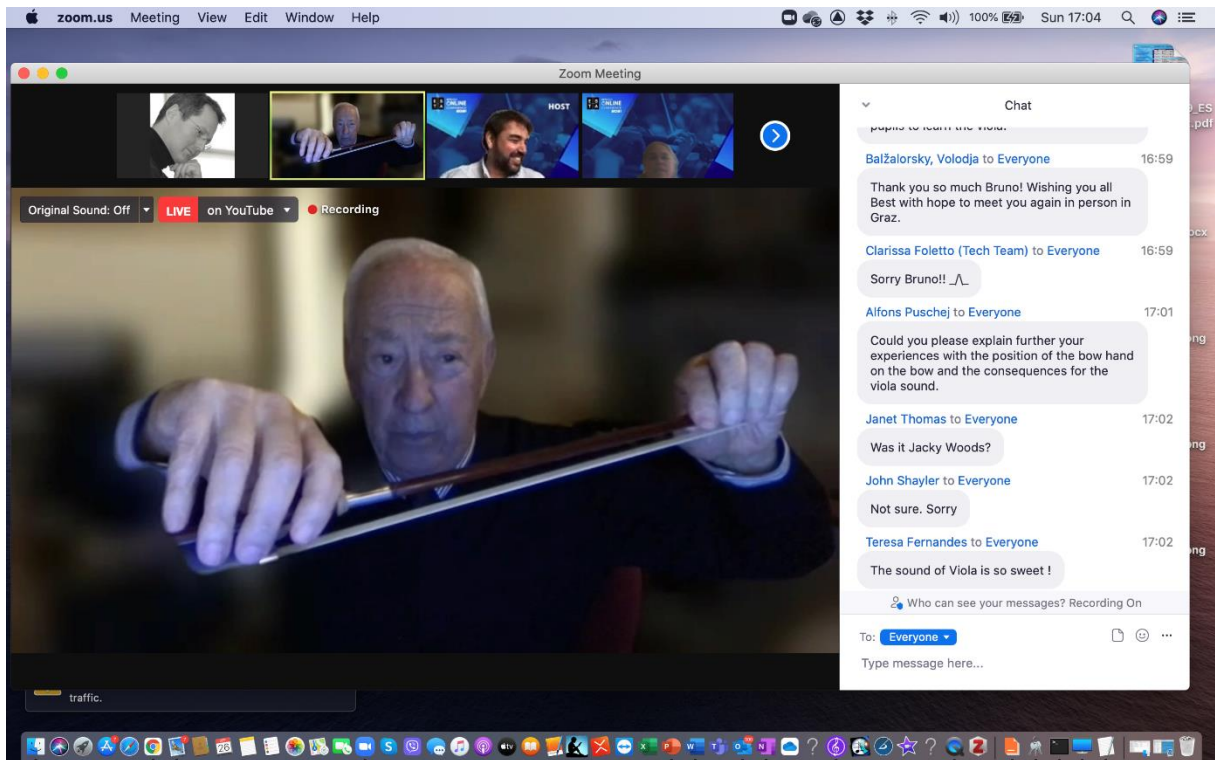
zoom.us Meeting View Edit Window Help

100% Sun 17:04

Zoom Meeting

HOST

Original Sound: Off LIVE on YouTube Recording

Chat

pupils to learn the viola.

Balžalorsky, Volodja to Everyone 16:59

Thank you so much Bruno! Wishing you all Best with hope to meet you again in person in Graz.

Clarissa Foletto (Tech Team) to Everyone 16:59

Sorry Bruno!! \_/\_

Alfons Puschej to Everyone 17:01

Could you please explain further your experiences with the position of the bow hand on the bow and the consequences for the viola sound.

Janet Thomas to Everyone 17:02

Was it Jacky Woods?

John Shayler to Everyone 17:02

Not sure. Sorry

Teresa Fernandes to Everyone 17:02

The sound of Viola is so sweet !

Who can see your messages? Recording On

To: Everyone

Type message here...

traffic.

.pdf

ocx

ng

ng

ng